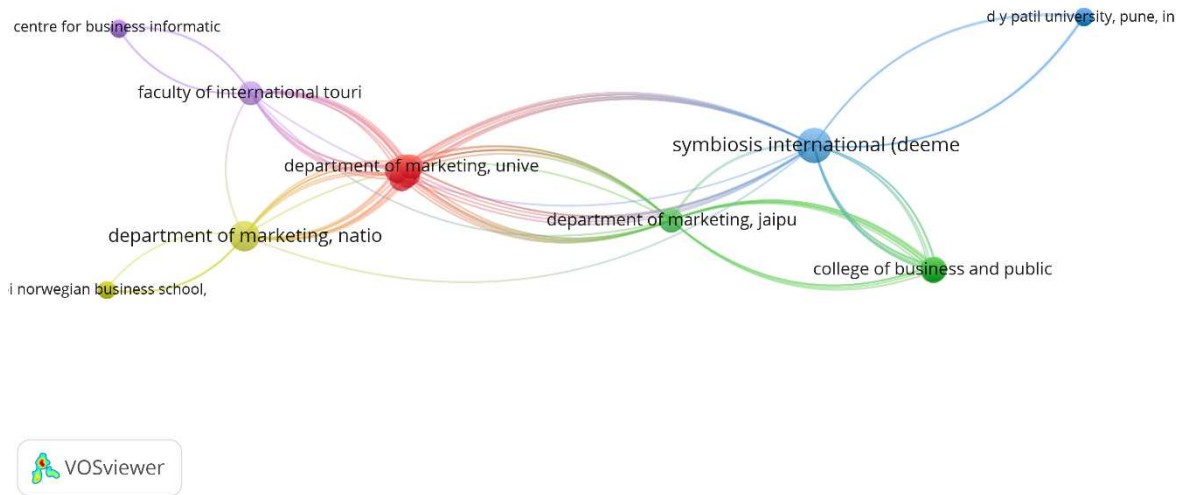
centre for business informatic

d y patil university, pune, in

faculty of international touri

symbiosis international (deeme

department of marketing, unive

department of marketing, jaipu

department of marketing, natio

college of business and public

i norwegian business school,

VOSviewer